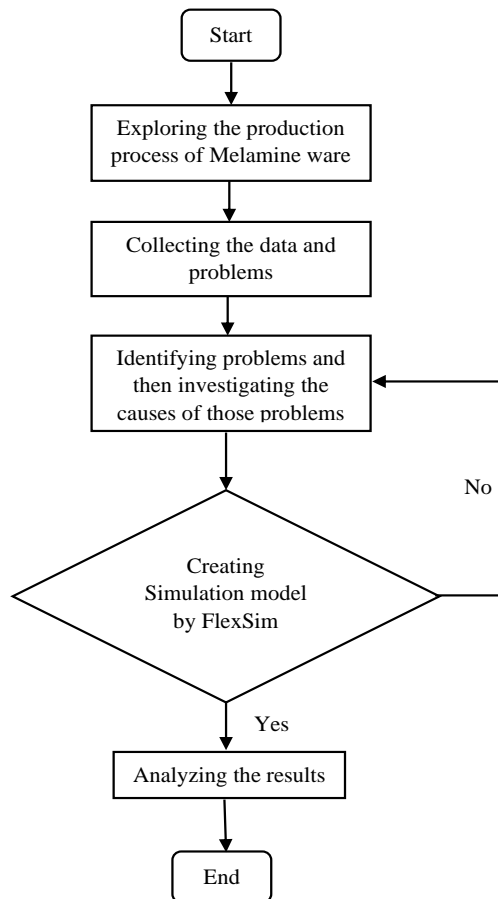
Start

Exploring the production process of Melamine ware

Collecting the data and problems

Identifying problems and then investigating the causes of those problems

No

Creating Simulation model by FlexSim

Yes

Analyzing the results

End